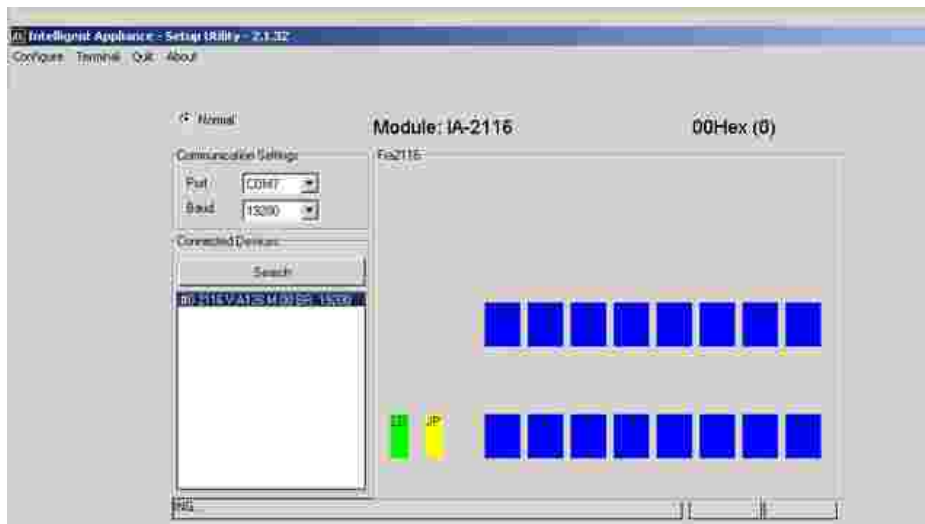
Intelligent Appliance - Setup Utility - 2.1.32

Configure Terminal Quit About

Normal

Module: IA-2116

00Hex (0)

Communication Settings

Port COM7

Baud 19200

Connected Devices

Search

00 2116 V:A126 M:00 BR: 19200

Fra2116

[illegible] JP

ING...